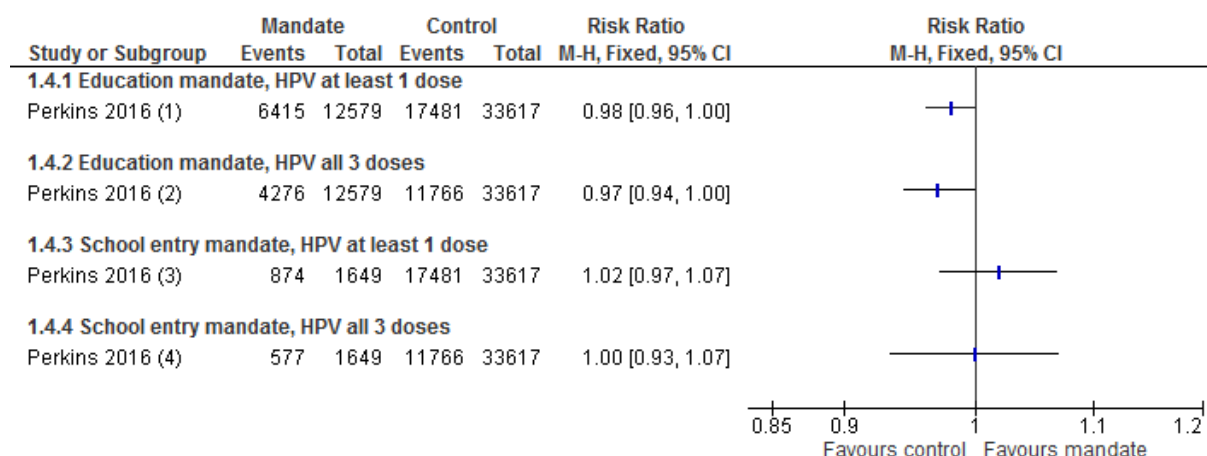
| Study or Subgroup | Mandate Events | Mandate Total | Control Events | Control Total | Risk Ratio M-H, Fixed, 95% CI | Risk Ratio M-H, Fixed, 95% CI |
|---|---|---|---|---|---|---|
| **1.4.1 Education mandate, HPV at least 1 dose** | | | | | | |
| Perkins 2016 (1) | 6415 | 12579 | 17481 | 33617 | 0.98 [0.96, 1.00] | |
| **1.4.2 Education mandate, HPV all 3 doses** | | | | | | |
| Perkins 2016 (2) | 4276 | 12579 | 11766 | 33617 | 0.97 [0.94, 1.00] | |
| **1.4.3 School entry mandate, HPV at least 1 dose** | | | | | | |
| Perkins 2016 (3) | 874 | 1649 | 17481 | 33617 | 1.02 [0.97, 1.07] | |
| **1.4.4 School entry mandate, HPV all 3 doses** | | | | | | |
| Perkins 2016 (4) | 577 | 1649 | 11766 | 33617 | 1.00 [0.93, 1.07] | |

0.85 0.9 1 1.1 1.2
Favours control Favours mandate